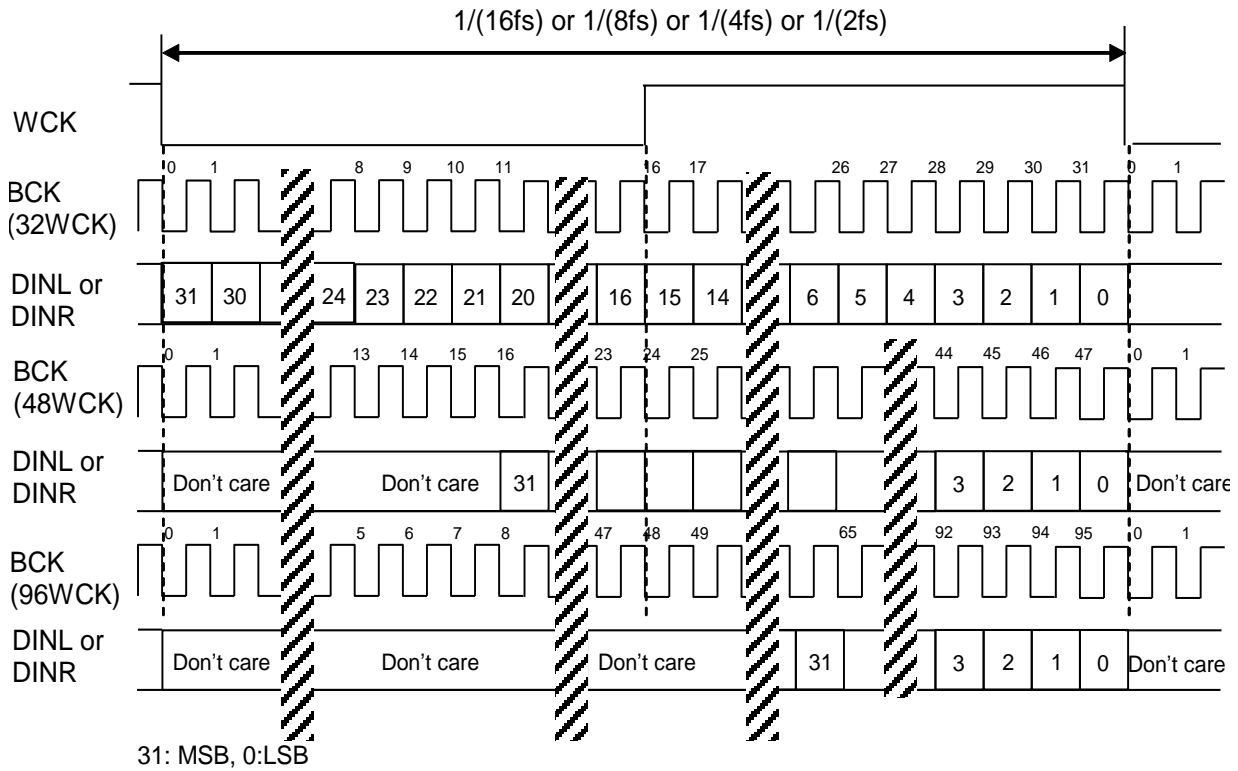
1/(16fs) or 1/(8fs) or 1/(4fs) or 1/(2fs)

WCK

BCK (32WCK)

0 1 8 9 10 11 16 17 26 27 28 29 30 31 0 1

DINL or DINR

31 30 24 23 22 21 20 16 15 14 6 5 4 3 2 1 0

BCK (48WCK)

0 1 13 14 15 16 23 24 25 44 45 46 47 0 1

DINL or DINR

Don't care Don't care 31 3 2 1 0 Don't care

BCK (96WCK)

0 1 5 6 7 8 47 48 49 65 92 93 94 95 0 1

DINL or DINR

Don't care Don't care Don't care 31 3 2 1 0 Don't care

31: MSB, 0:LSB